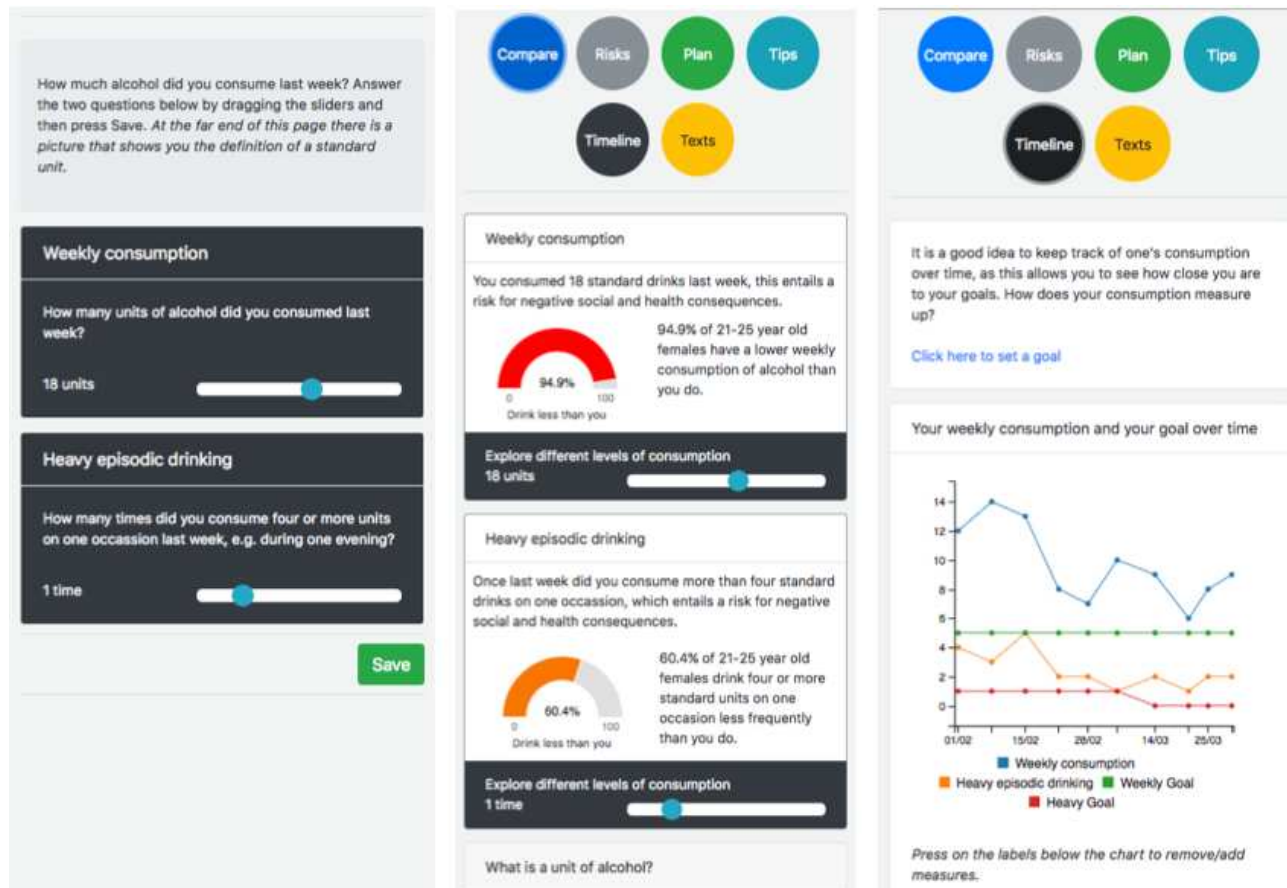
How much alcohol did you consume last week? Answer the two questions below by dragging the sliders and then press Save. At the far end of this page there is a picture that shows you the definition of a standard unit.

Weekly consumption

How many units of alcohol did you consumed last week?

18 units

Heavy episodic drinking

How many times did you consume four or more units on one occassion last week, e.g. during one evening?

1 time

Save

Compare Risks Plan Tips
Timeline Texts

Weekly consumption

You consumed 18 standard drinks last week, this entails a risk for negative social and health consequences.

94.9%
0 100
Drink less than you

94.9% of 21-25 year old females have a lower weekly consumption of alcohol than you do.

Explore different levels of consumption
18 units

Heavy episodic drinking

Once last week did you consume more than four standard drinks on one occassion, which entails a risk for negative social and health consequences.

60.4%
0 100
Drink less than you

60.4% of 21-25 year old females drink four or more standard units on one occasion less frequently than you do.

Explore different levels of consumption
1 time

What is a unit of alcohol?

Compare Risks Plan Tips
Timeline Texts

It is a good idea to keep track of one's consumption over time, as this allows you to see how close you are to your goals. How does your consumption measure up?

Click here to set a goal

Your weekly consumption and your goal over time

14
12
10
8
6
4
2
0
01/02 15/02 28/02 14/03 25/03

Weekly consumption
Heavy episodic drinking Weekly Goal
Heavy Goal

Press on the labels below the chart to remove/add measures.